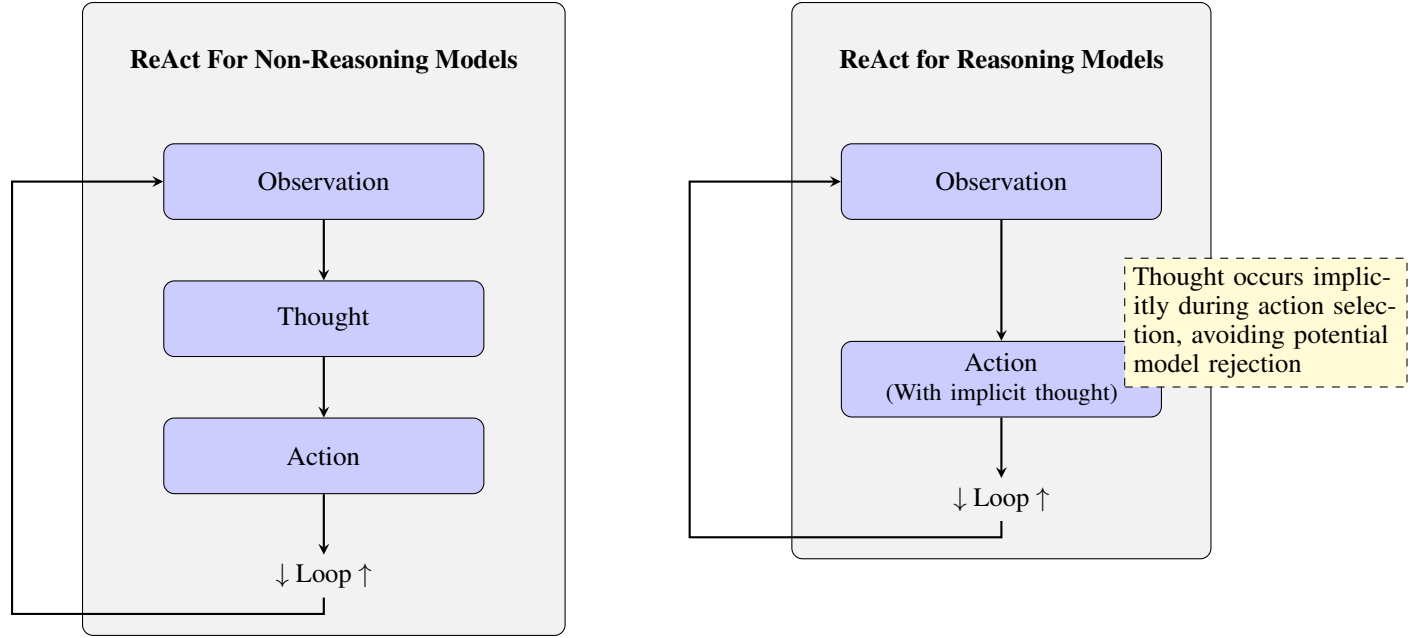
ReAct For Non-Reasoning Models

Observation

Thought

Action

↓ Loop ↑

ReAct for Reasoning Models

Observation

Thought occurs implicitly during action selection, avoiding potential model rejection

Action
(With implicit thought)

↓ Loop ↑